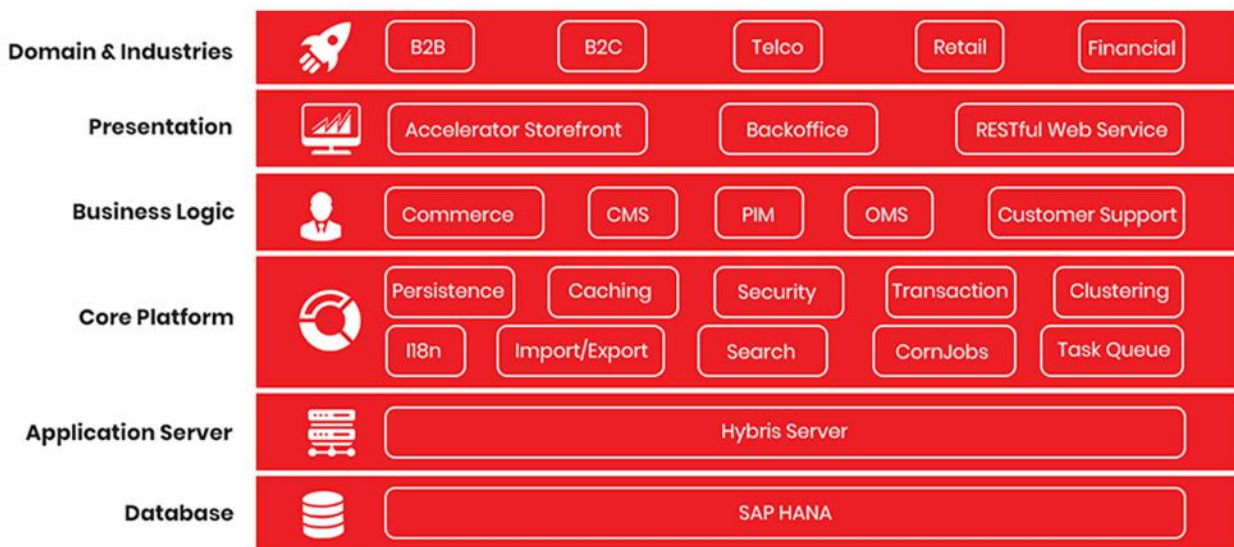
Domain & Industries
B2B
B2C
Telco
Retail
Financial

Presentation
Accelerator Storefront
Backoffice
RESTful Web Service

Business Logic
Commerce
CMS
PIM
OMS
Customer Support

Core Platform
Persistence
Caching
Security
Transaction
Clustering
I18n
Import/Export
Search
CornJobs
Task Queue

Application Server
Hybris Server

Database
SAP HANA